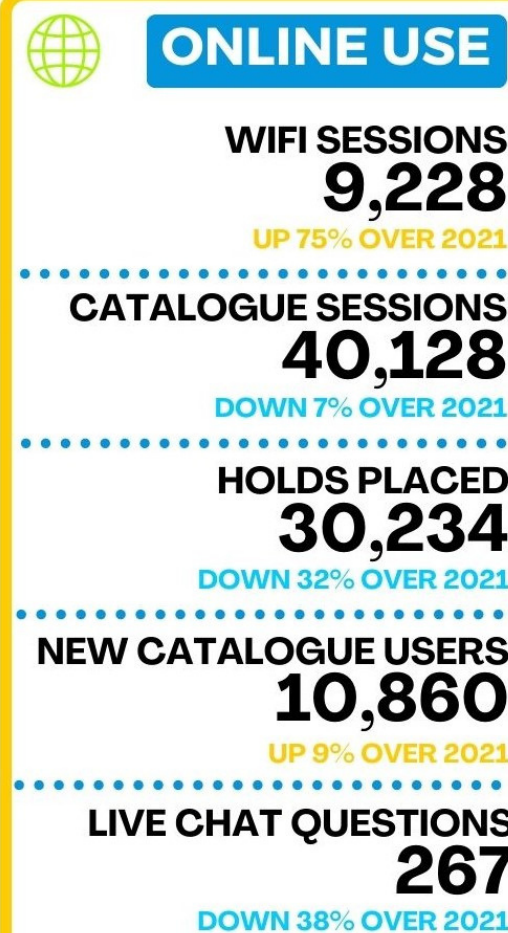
ONLINE USE

WIFI SESSIONS
9,228
UP 75% OVER 2021

CATALOGUE SESSIONS
40,128
DOWN 7% OVER 2021

HOLDS PLACED
30,234
DOWN 32% OVER 2021

NEW CATALOGUE USERS
10,860
UP 9% OVER 2021

LIVE CHAT QUESTIONS
267
DOWN 38% OVER 2021